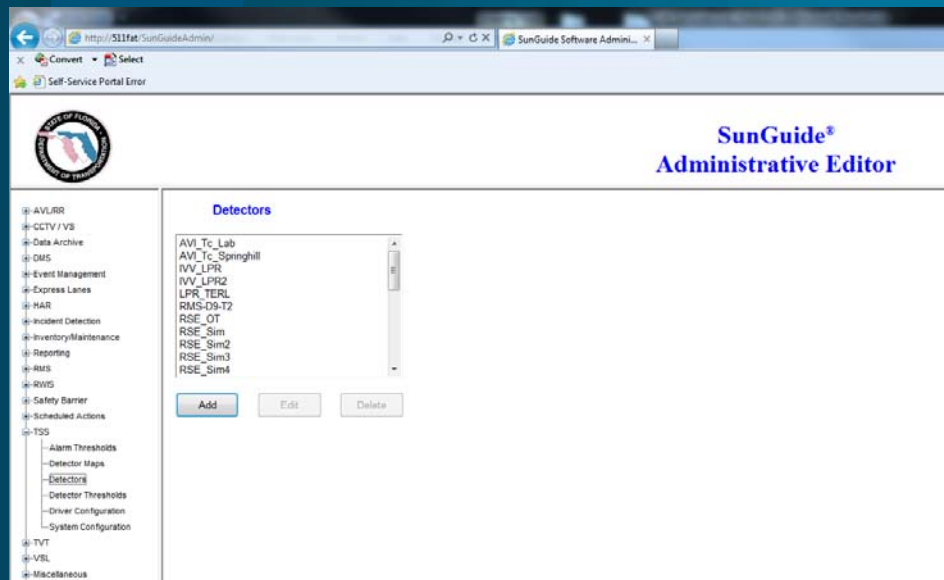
http://511fat/SunGuideAdmin/
SunGuide Software Admini...
Convert Select
Self-Service Portal Error

SunGuide®
Administrative Editor

AVL/RR
CCTV / VS
Data Archive
DMS
Event Management
Express Lanes
HAR
Incident Detection
Inventory/Maintenance
Reporting
RMS
RWIS
Safety Barrier
Scheduled Actions
TSS
Alarm Thresholds
Detector Maps
Detectors
Detector Thresholds
Driver Configuration
System Configuration
TVT
VSL
Miscellaneous

Detectors

AVI_Tc_Lab
AVI_Tc_Springhill
IVV_LPR
IVV_LPR2
LPR_TERL
RMS-D9-T2
RSE_OT
RSE_Sim
RSE_Sim2
RSE_Sim3
RSE_Sim4

Add
Edit
Delete